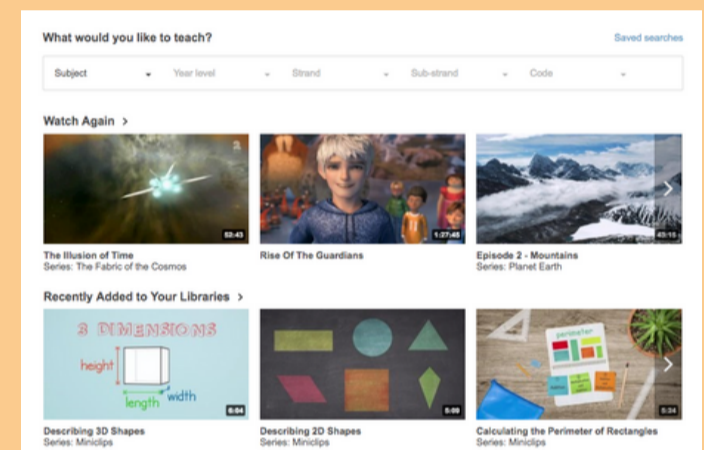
What would you like to teach?

Saved searches

Subject
Year level
Strand
Sub-strand
Code

Watch Again >

52:43
The Illusion of Time
Series: The Fabric of the Cosmos

1:27:45
Rise Of The Guardians

43:15
Episode 2 - Mountains
Series: Planet Earth

Recently Added to Your Libraries >

3 DIMENSIONS
height
length
width
6:04
Describing 3D Shapes
Series: Miniclips

5:09
Describing 2D Shapes
Series: Miniclips

perimeter
5:34
Calculating the Perimeter of Rectangles
Series: Miniclips